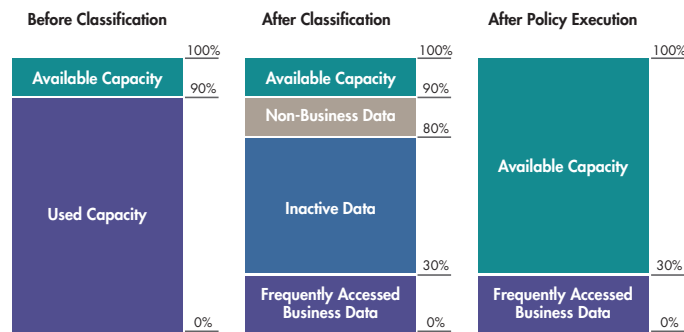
Before Classification

100%
Available Capacity
90%
Used Capacity
0%

After Classification

100%
Available Capacity
90%
Non-Business Data
80%
Inactive Data
30%
Frequently Accessed Business Data
0%

After Policy Execution

100%
Available Capacity
30%
Frequently Accessed Business Data
0%